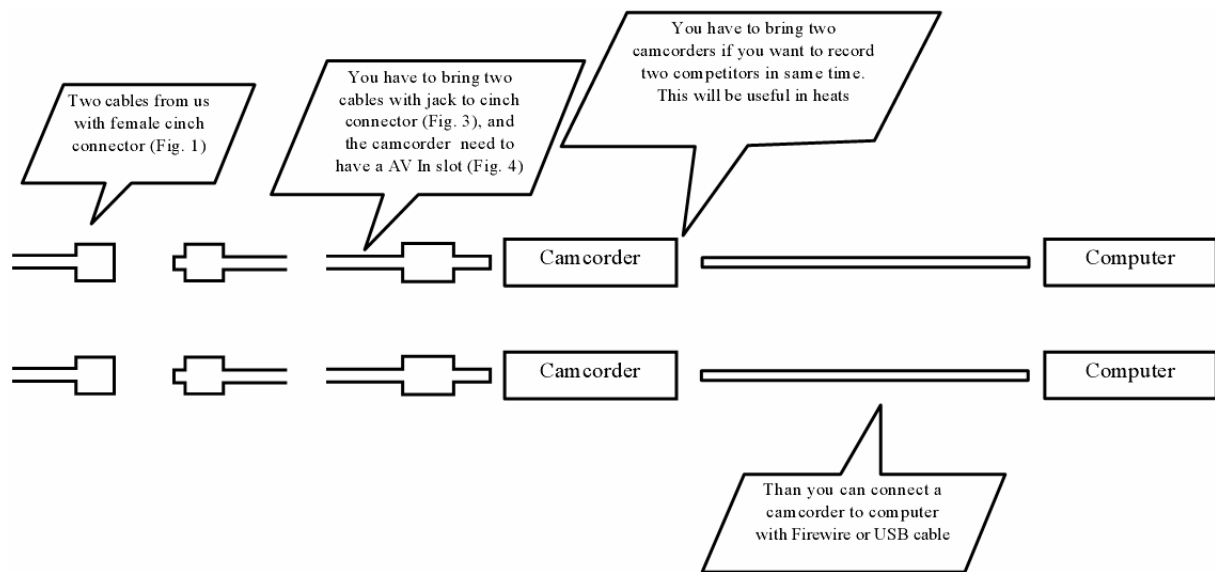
Two cables from us with female cinch connector (Fig. 1)

You have to bring two cables with jack to cinch connector (Fig. 3), and the camcorder need to have a AV In slot (Fig. 4)

You have to bring two camcorders if you want to record two competitors in same time. This will be useful in heats

Camcorder

Computer

Camcorder

Computer

Than you can connect a camcorder to computer with Firewire or USB cable